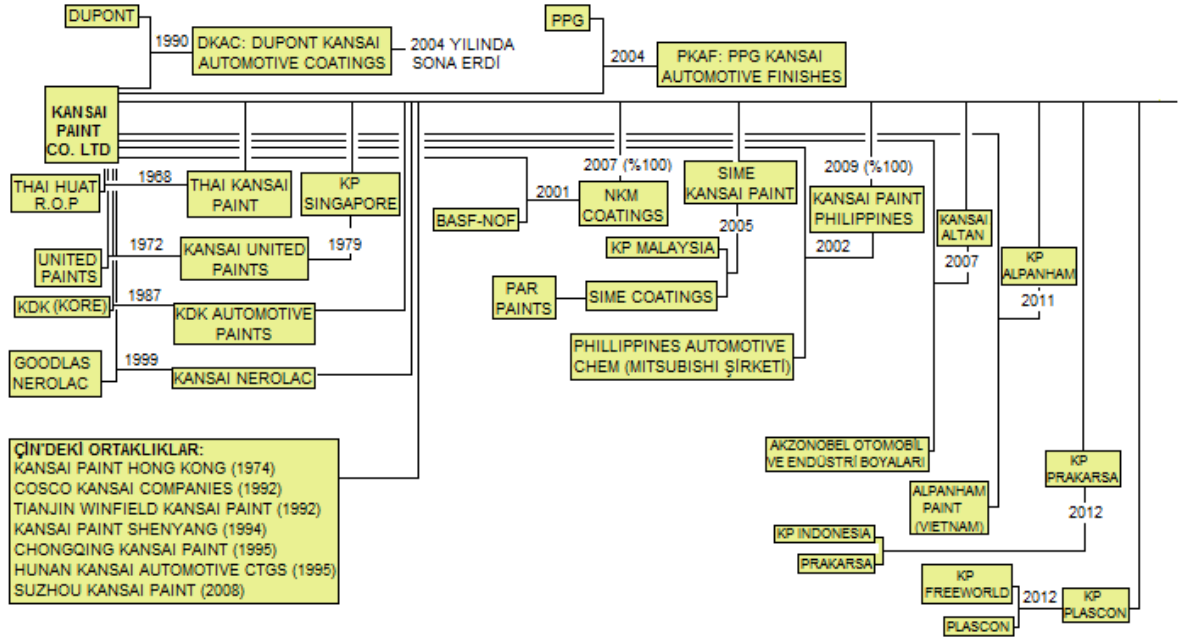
DUPONT

1990

DKAC: DUPONT KANSAI AUTOMOTIVE COATINGS

2004 YILINDA SONA ERDİ

PPG

2004

PKAF: PPG KANSAI AUTOMOTIVE FINISHES

KANSAI PAINT CO. LTD

THAI HUAT R.O.P

1968

THAI KANSAI PAINT

KP SINGAPORE

UNITED PAINTS

1972

KANSAI UNITED PAINTS

1979

KDK (KORE)

1987

KDK AUTOMOTIVE PAINTS

GOODLAS NEROLAC

1999

KANSAI NEROLAC

ÇİN'DEKİ ORTAKLIKLAR:
KANSAI PAINT HONG KONG (1974)
COSCO KANSAI COMPANIES (1992)
TIANJIN WINFIELD KANSAI PAINT (1992)
KANSAI PAINT SHENYANG (1994)
CHONGQING KANSAI PAINT (1995)
HUNAN KANSAI AUTOMOTIVE CTGS (1995)
SUZHOU KANSAI PAINT (2008)

BASF-NOF

2001

2007 (%100)

NKM COATINGS

SIME KANSAI PAINT

2005

KP MALAYSIA

PAR PAINTS

SIME COATINGS

PHILLIPPINES AUTOMOTIVE CHEM (MITSUBISHI ŞİRKETİ)

2009 (%100)

KANSAI PAINT PHILIPPINES

2002

KANSAI ALTAN

2007

AKZONOBEL OTOMOBİL VE ENDÜSTRİ BOYALARI

KP ALPANHAM

2011

ALPANHAM PAINT (VIETNAM)

KP PRAKARSA

2012

KP INDONESIA

PRAKARSA

KP FREEWORLD

2012

KP PLASCON

PLASCON